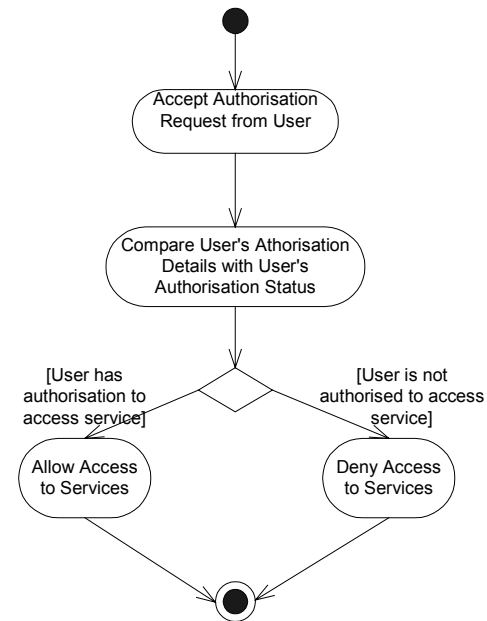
Accept Authorisation Request from User

Compare User's Athorisation Details with User's Authorisation Status

[User has authorisation to access service]

[User is not authorised to access service]

Allow Access to Services

Deny Access to Services